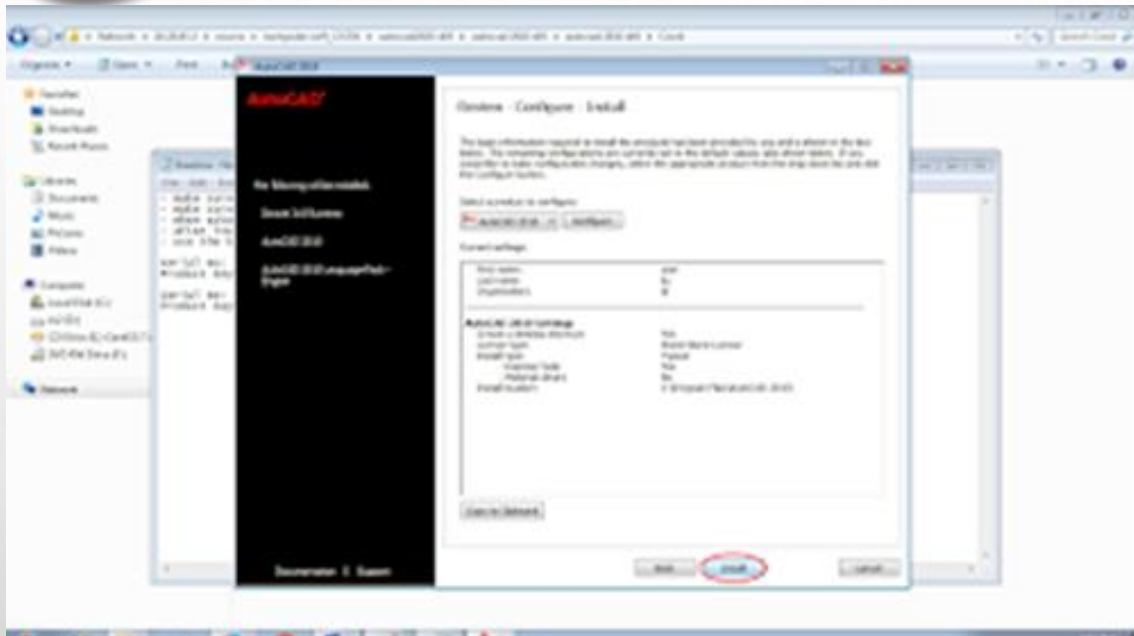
AutoCAD

Review - Configure - Install

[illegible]

Select a product to configure

AutoCAD 2010 Configure

Current settings

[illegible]

AutoCAD 2010 Settings

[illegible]

Copy to Clipboard

Back Install Cancel

The following will be installed:

Ground Certification

AutoCAD 2010

AutoCAD 2010 Language Pack - English

Documentation | Support

Organize Open Print Burn

Favorites
Desktop
Downloads
Recent Places

Libraries
Documents
Music
Pictures
Videos

Computer
Local Disk (C:)

Network